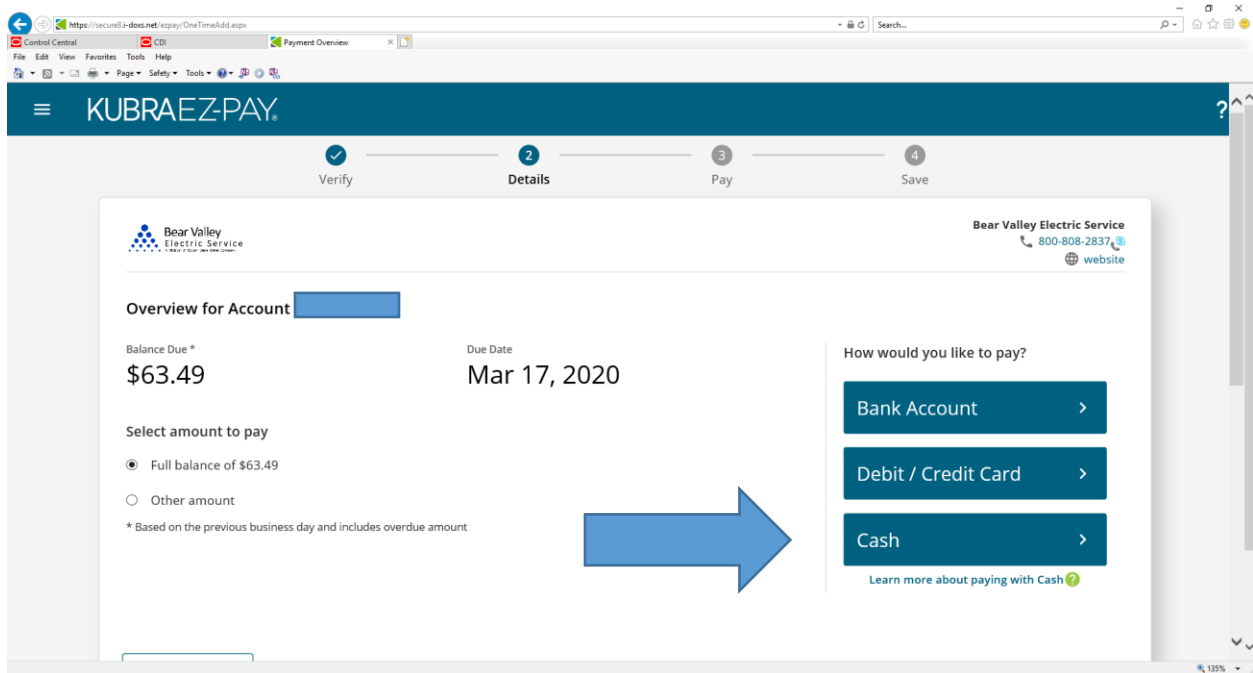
https://secure8.i-doxs.net/ezpay/OneTimeAdd.aspx

Search...

Control Central

CDI

Payment Overview

File Edit View Favorites Tools Help

Page ▾ Safety ▾ Tools ▾

KUBRA EZ-PAY

?

Verify

2 Details

3 Pay

4 Save

Bear Valley Electric Service

Bear Valley Electric Service

800-808-2837

website

Overview for Account

Balance Due *

$63.49

Due Date

Mar 17, 2020

Select amount to pay

Full balance of $63.49

Other amount

* Based on the previous business day and includes overdue amount

How would you like to pay?

Bank Account

Debit / Credit Card

Cash

Learn more about paying with Cash

135%